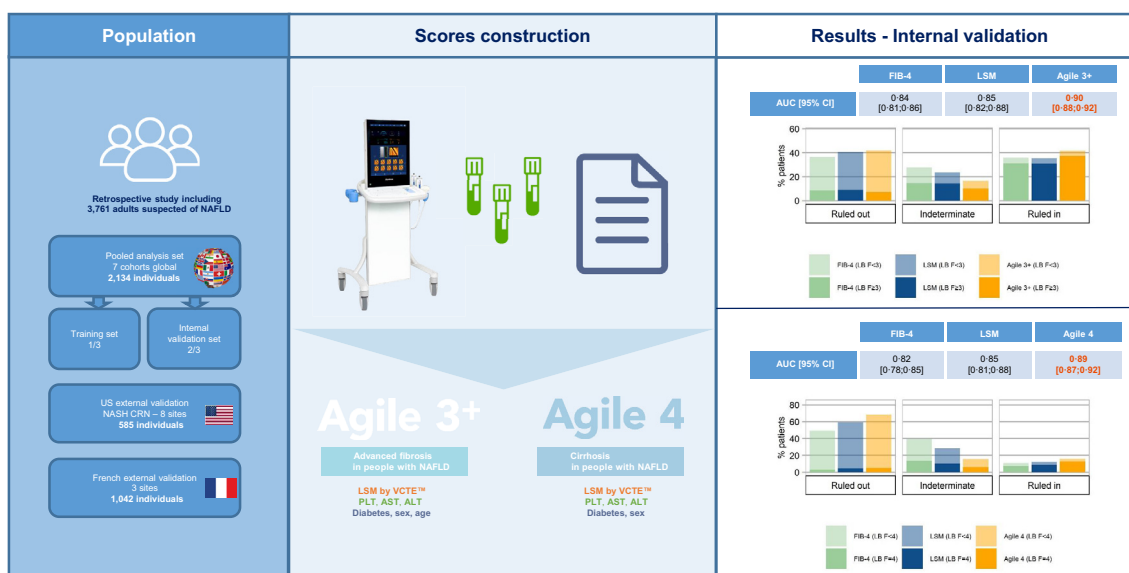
Population

Retrospective study including 3,761 adults suspected of NAFLD

Pooled analysis set
7 cohorts global
2,134 individuals

Training set
1/3

Internal validation set
2/3

US external validation
NASH CRN – 8 sites
585 individuals

French external validation
3 sites
1,042 individuals

Scores construction

Agile 3+
Advanced fibrosis in people with NAFLD
LSM by VCTE™
PLT, AST, ALT
Diabetes, sex, age

Agile 4
Cirrhosis in people with NAFLD
LSM by VCTE™
PLT, AST, ALT
Diabetes, sex

Results - Internal validation

| | FIB-4 | LSM | Agile 3+ |
|---|---|---|---|
| AUC [95% CI] | 0·84 [0·81;0·86] | 0·85 [0·82;0·88] | 0·90 [0·88;0·92] |

60
40
20
0
% patients
Ruled out
Indeterminate
Ruled in

FIB-4 (LB F<3)
FIB-4 (LB F≥3)
LSM (LB F<3)
LSM (LB F≥3)
Agile 3+ (LB F<3)
Agile 3+ (LB F≥3)

| | FIB-4 | LSM | Agile 4 |
|---|---|---|---|
| AUC [95% CI] | 0·82 [0·78;0·85] | 0·85 [0·81;0·88] | 0·89 [0·87;0·92] |

80
60
40
20
0
% patients
Ruled out
Indeterminate
Ruled in

FIB-4 (LB F<4)
FIB-4 (LB F=4)
LSM (LB F<4)
LSM (LB F=4)
Agile 4 (LB F<4)
Agile 4 (LB F=4)